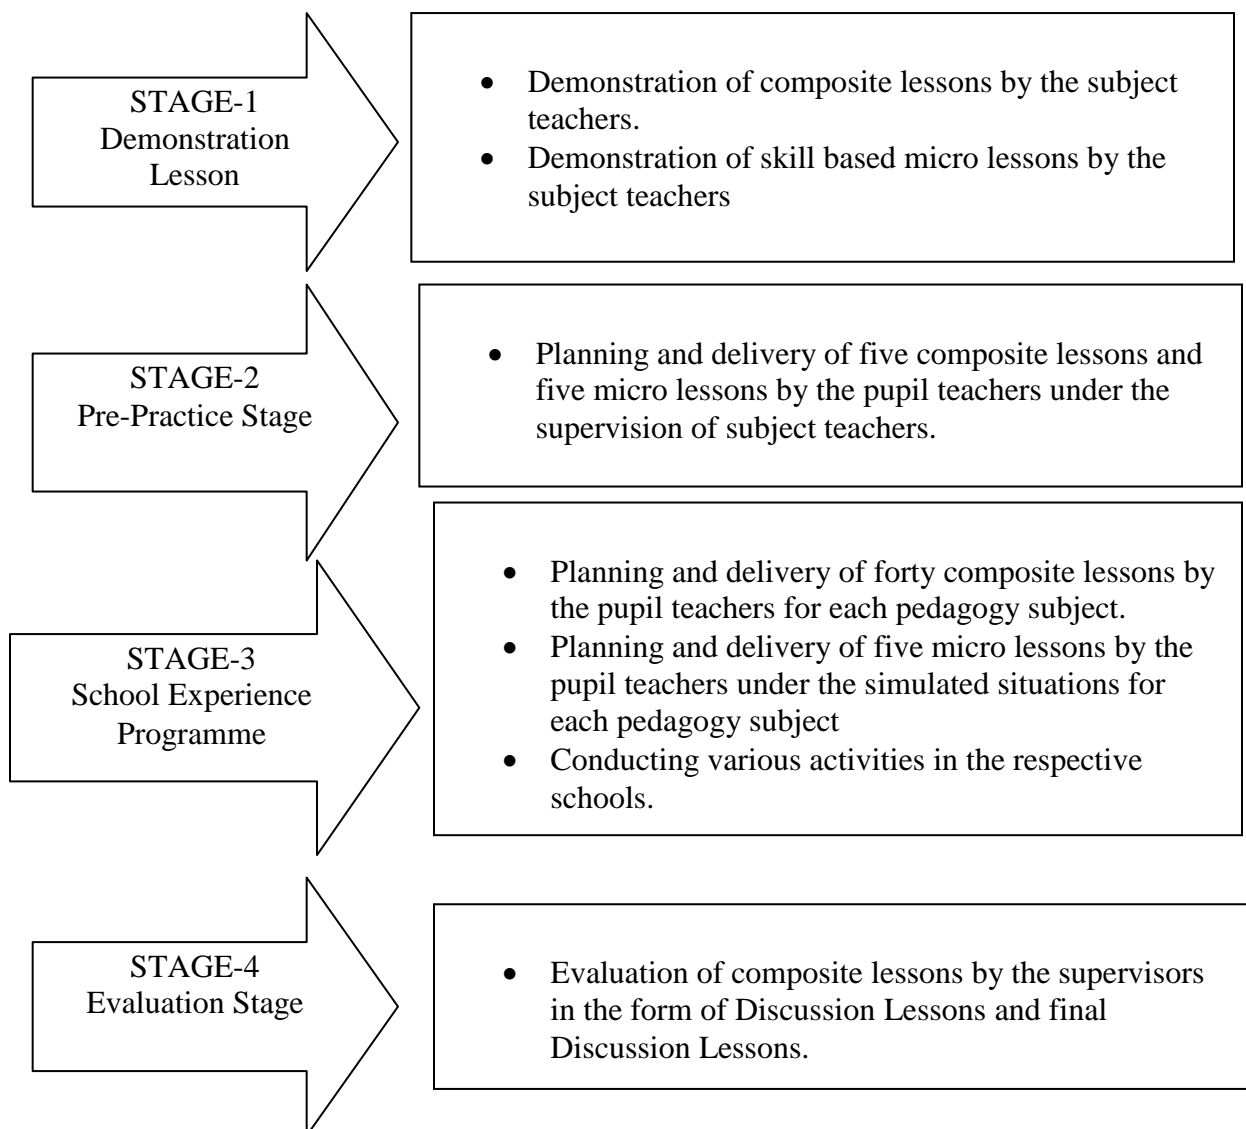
STAGE-1
Demonstration Lesson

- Demonstration of composite lessons by the subject teachers.
- Demonstration of skill based micro lessons by the subject teachers

STAGE-2
Pre-Practice Stage

- Planning and delivery of five composite lessons and five micro lessons by the pupil teachers under the supervision of subject teachers.

STAGE-3
School Experience Programme

- Planning and delivery of forty composite lessons by the pupil teachers for each pedagogy subject.
- Planning and delivery of five micro lessons by the pupil teachers under the simulated situations for each pedagogy subject
- Conducting various activities in the respective schools.

STAGE-4
Evaluation Stage

- Evaluation of composite lessons by the supervisors in the form of Discussion Lessons and final Discussion Lessons.